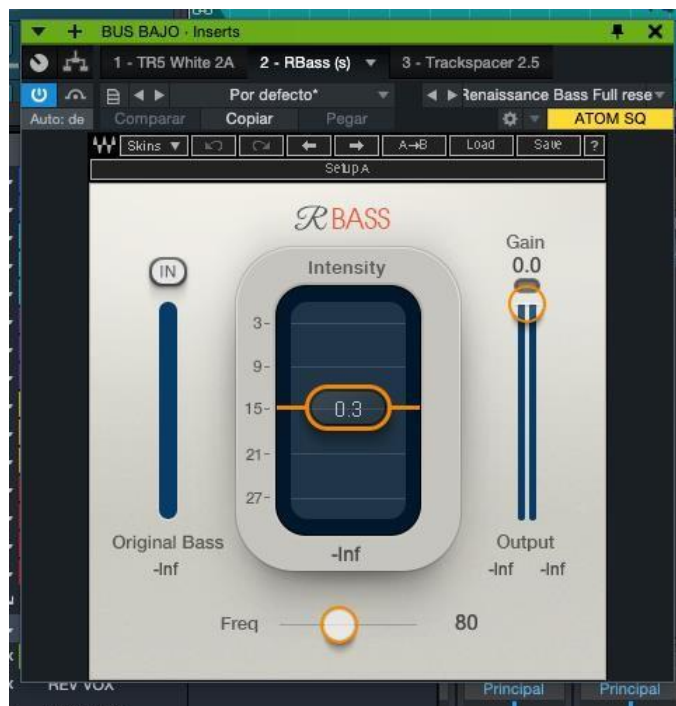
BUS BAJO - Inserts

1 - TR5 White 2A
2 - RBass (s)
3 - Trackspacer 2.5

Por defecto*
Renaissance Bass Full rese

Auto: de
Comparar
Copiar
Pegar
ATOM SQ

Skins
A→B
Load
Save
?
Setup A

RBASS

IN

Original Bass
-Inf

Intensity
3-
9-
15-
21-
27-
0.3
-Inf

Gain
0.0

Output
-Inf
-Inf

Freq
80

REV VOX
Principal
Principal